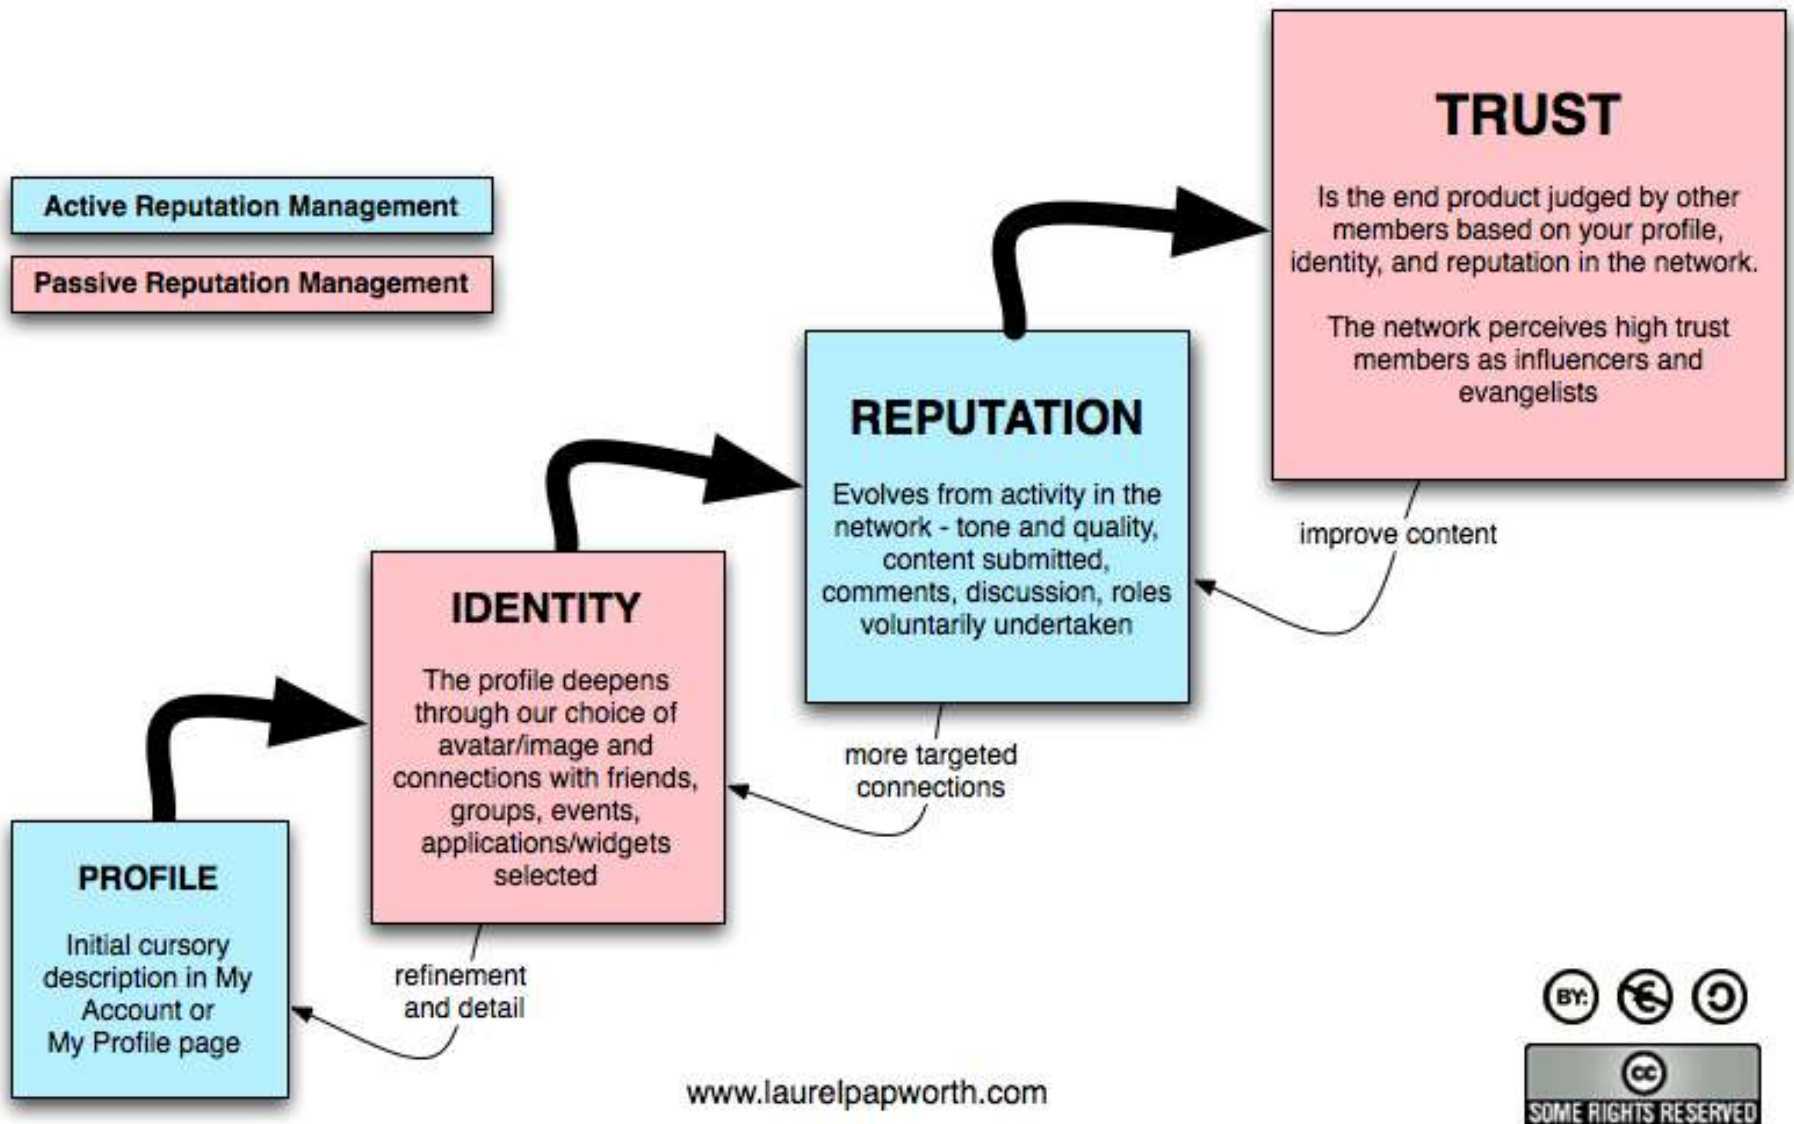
Active Reputation Management

Passive Reputation Management

TRUST

Is the end product judged by other members based on your profile, identity, and reputation in the network.

The network perceives high trust members as influencers and evangelists

REPUTATION

Evolves from activity in the network - tone and quality, content submitted, comments, discussion, roles voluntarily undertaken

improve content

IDENTITY

The profile deepens through our choice of avatar/image and connections with friends, groups, events, applications/widgets selected

more targeted connections

PROFILE

Initial cursory description in My Account or My Profile page

refinement and detail

www.laurelpapworth.com

BY:

SOME RIGHTS RESERVED